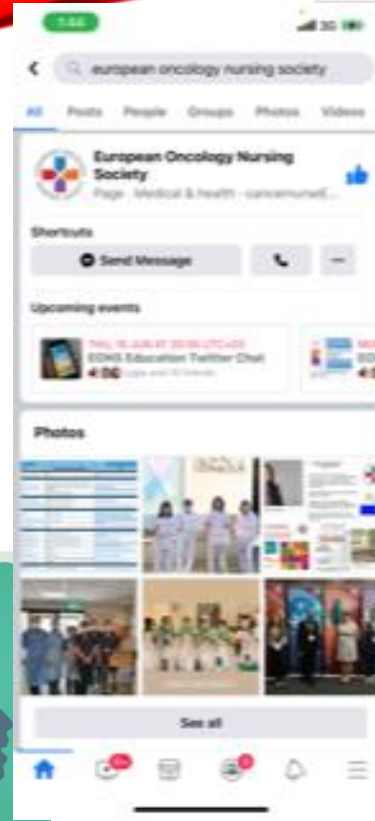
1:44

3G

european oncology nursing society

All Posts People Groups Photos Videos

European Oncology Nursing Society

Page · Medical & health · cancernurseE...

Shortcuts

Send Message

Upcoming events

THU, 15 JUN AT 20:00 UTC+03

EONS Education Twitter Chat

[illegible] and 10 friends

Photos

See all